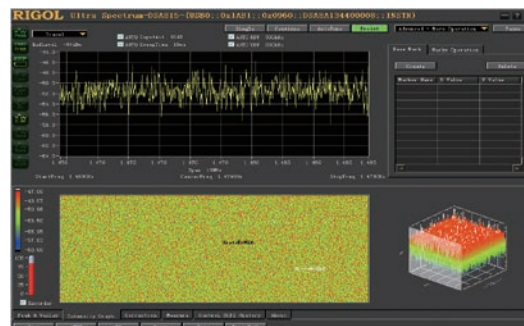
RIGOL Ultra Spectrum-DSA815-[USB0::0x1AB1::0x0960::DSA8A134400008::INSTR]

Trace1

RefLevel: -70dBm

Single Continue AutoTune Restart

Advanced - Marker Operation

Base Mark Marker Operation

Create Delete

Marker Name X Value Y Value

StartFreq 1.46GHz Span 20MHz CenterFreq 1.47GHz StopFreq 1.48GHz

Peak & Valley Intensity Graph Correction Measure Control DSA History About

Recorder